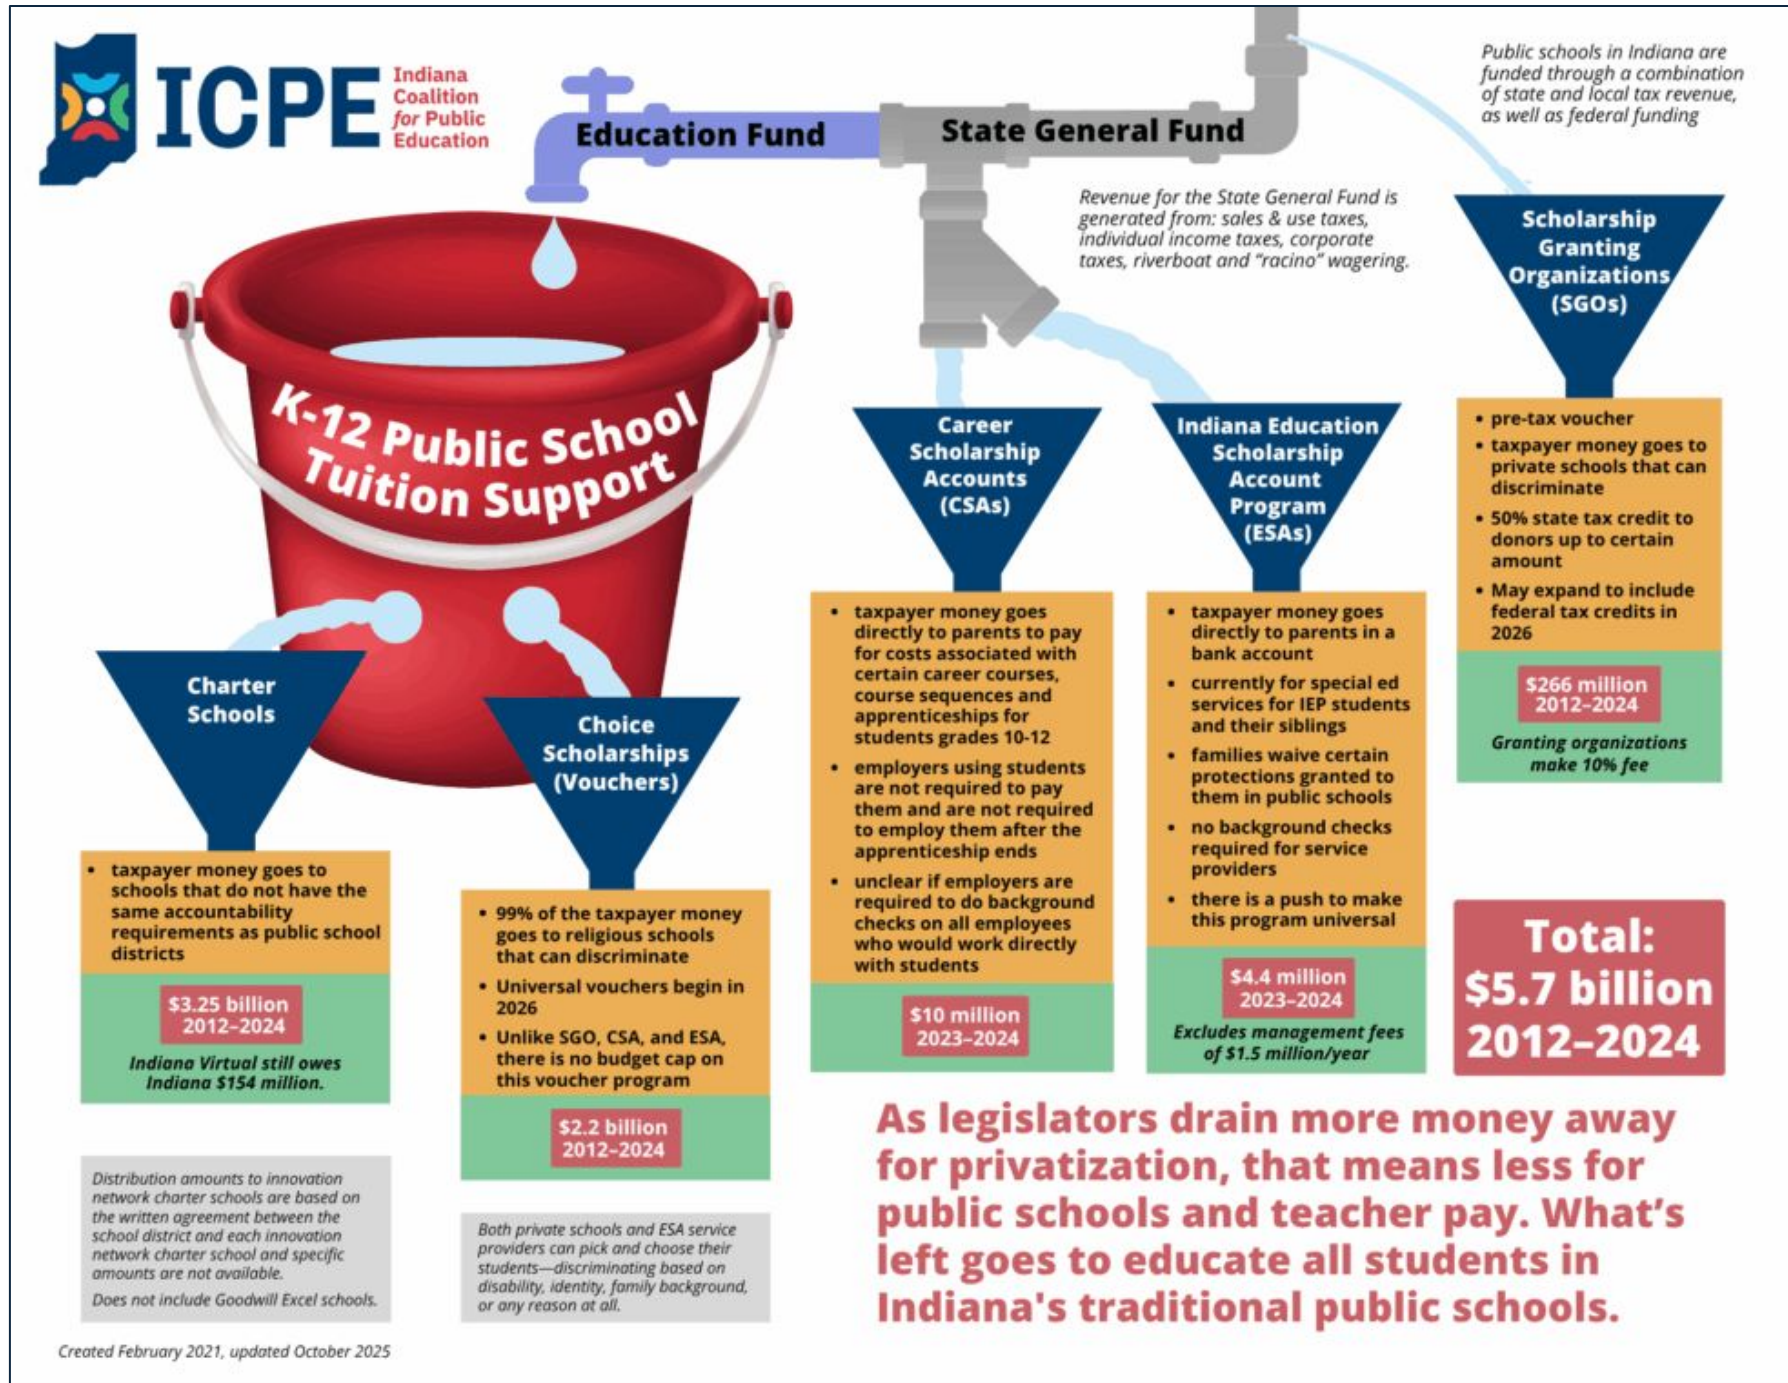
ICPE Indiana Coalition for Public Education

Education Fund

State General Fund

Public schools in Indiana are funded through a combination of state and local tax revenue, as well as federal funding

Revenue for the State General Fund is generated from: sales & use taxes, individual income taxes, corporate taxes, riverboat and "racino" wagering.

K-12 Public School Tuition Support

Charter Schools

- taxpayer money goes to schools that do not have the same accountability requirements as public school districts

$3.25 billion 2012–2024

Indiana Virtual still owes Indiana $154 million.

Distribution amounts to innovation network charter schools are based on the written agreement between the school district and each innovation network charter school and specific amounts are not available.

Does not include Goodwill Excel schools.

Choice Scholarships (Vouchers)

- 99% of the taxpayer money goes to religious schools that can discriminate
- Universal vouchers begin in 2026
- Unlike SGO, CSA, and ESA, there is no budget cap on this voucher program

$2.2 billion 2012–2024

Both private schools and ESA service providers can pick and choose their students—discriminating based on disability, identity, family background, or any reason at all.

Career Scholarship Accounts (CSAs)

- taxpayer money goes directly to parents to pay for costs associated with certain career courses, course sequences and apprenticeships for students grades 10-12
- employers using students are not required to pay them and are not required to employ them after the apprenticeship ends
- unclear if employers are required to do background checks on all employees who would work directly with students

$10 million 2023–2024

Indiana Education Scholarship Account Program (ESAs)

- taxpayer money goes directly to parents in a bank account
- currently for special ed services for IEP students and their siblings
- families waive certain protections granted to them in public schools
- no background checks required for service providers
- there is a push to make this program universal

$4.4 million 2023–2024

Excludes management fees of $1.5 million/year

Scholarship Granting Organizations (SGOs)

- pre-tax voucher
- taxpayer money goes to private schools that can discriminate
- 50% state tax credit to donors up to certain amount
- May expand to include federal tax credits in 2026

$266 million 2012–2024

Granting organizations make 10% fee

Total: $5.7 billion 2012–2024

As legislators drain more money away for privatization, that means less for public schools and teacher pay. What's left goes to educate all students in Indiana's traditional public schools.

Created February 2021, updated October 2025